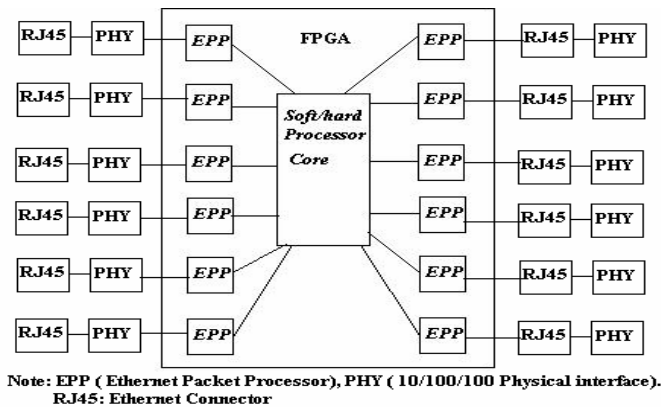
RJ45 PHY EPP
RJ45 PHY EPP
RJ45 PHY EPP
RJ45 PHY EPP
RJ45 PHY EPP
RJ45 PHY EPP

FPGA

Soft/hard Processor Core

EPP RJ45 PHY
EPP RJ45 PHY
EPP RJ45 PHY
EPP RJ45 PHY
EPP RJ45 PHY
EPP RJ45 PHY

Note: EPP ( Ethernet Packet Processor), PHY ( 10/100/100 Physical interface). RJ45: Ethernet Connector